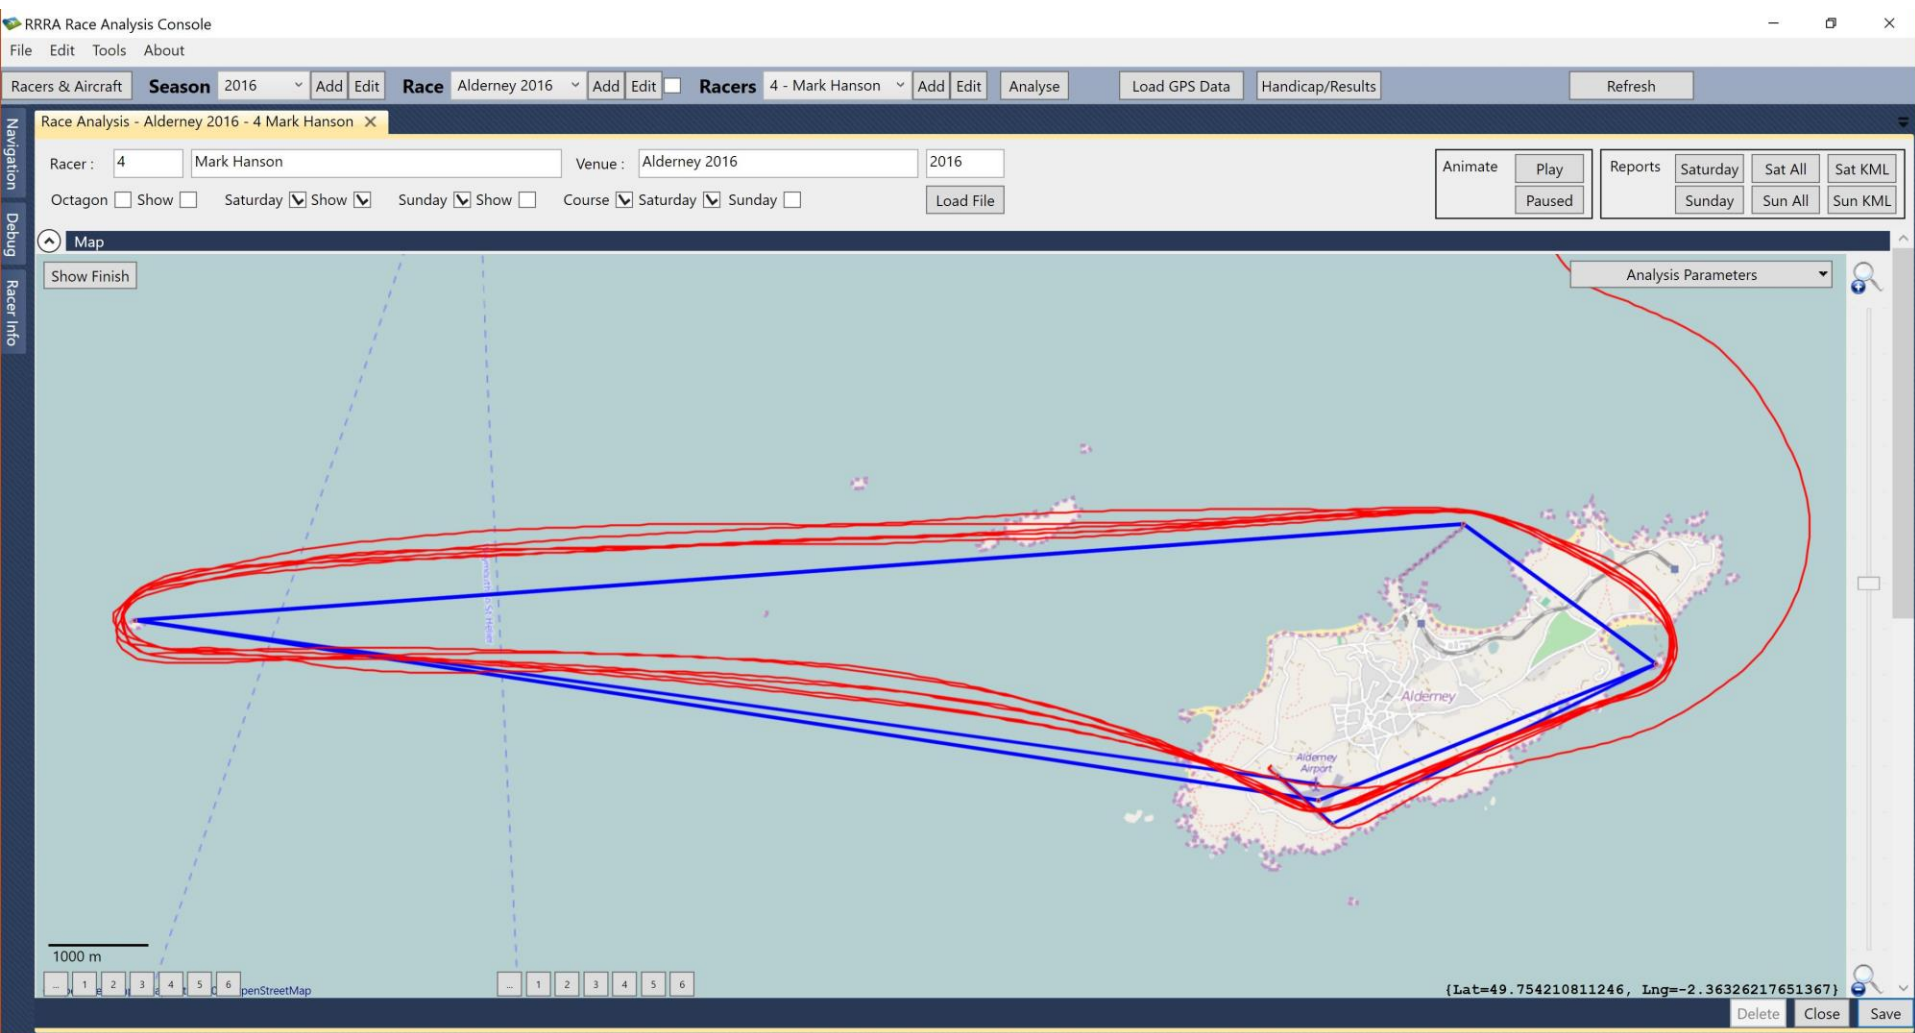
RRRA Race Analysis Console

File Edit Tools About

Racers & Aircraft Season 2016 Add Edit Race Alderney 2016 Add Edit Racers 4 - Mark Hanson Add Edit Analyse Load GPS Data Handicap/Results Refresh

Navigation Debug Racer Info

Race Analysis - Alderney 2016 - 4 Mark Hanson ✕

Racer : 4 Mark Hanson Venue : Alderney 2016 2016

Octagon Show Saturday Show Sunday Show Course Saturday Sunday Load File

Animate Play Paused

Reports Saturday Sat All Sat KML Sunday Sun All Sun KML

Map

Show Finish

Analysis Parameters

Alderney

Alderney Airport

1000 m

... 1 2 3 4 5 6 penStreetMap

... 1 2 3 4 5 6

{Lat=49.754210811246, Lng=-2.36326217651367}

Delete Close Save